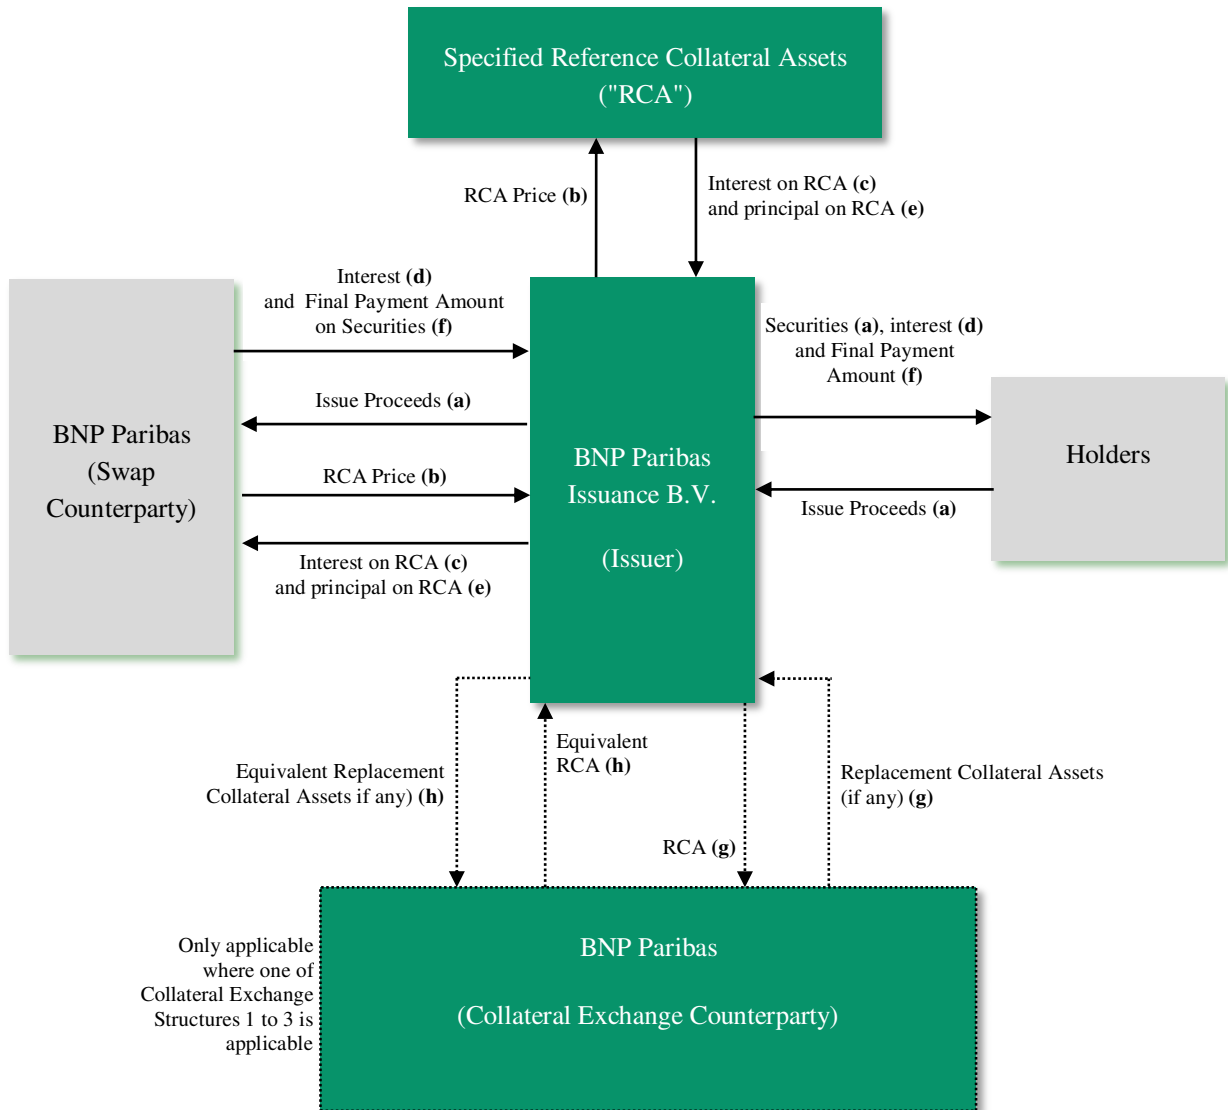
Specified Reference Collateral Assets ("RCA")

RCA Price **(b)**

Interest on RCA **(c)** and principal on RCA **(e)**

Interest **(d)** and Final Payment Amount on Securities **(f)**

BNP Paribas (Swap Counterparty)

Issue Proceeds **(a)**

RCA Price **(b)**

Interest on RCA **(c)** and principal on RCA **(e)**

BNP Paribas Issuance B.V.

(Issuer)

Securities **(a)**, interest **(d)** and Final Payment Amount **(f)**

Holders

Issue Proceeds **(a)**

Equivalent Replacement Collateral Assets if any) **(h)**

Equivalent RCA **(h)**

RCA **(g)**

Replacement Collateral Assets (if any) **(g)**

Only applicable where one of Collateral Exchange Structures 1 to 3 is applicable

BNP Paribas

(Collateral Exchange Counterparty)